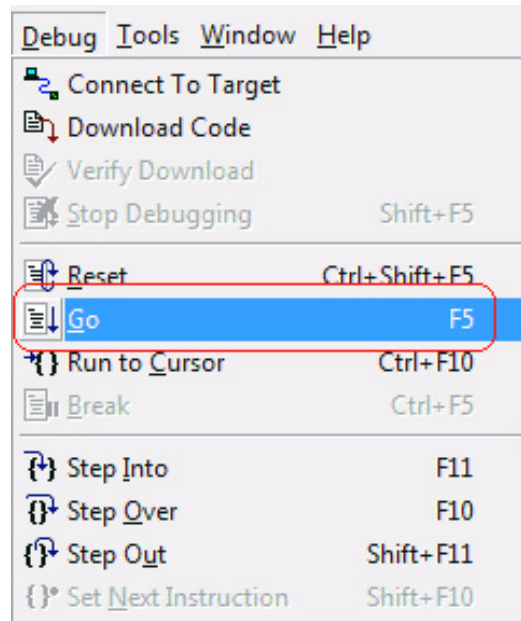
Debug Tools Window Help

Connect To Target
Download Code
Verify Download
Stop Debugging Shift+F5

Reset Ctrl+Shift+F5
Go F5
Run to Cursor Ctrl+F10
Break Ctrl+F5

Step Into F11
Step Over F10
Step Out Shift+F11
Set Next Instruction Shift+F10